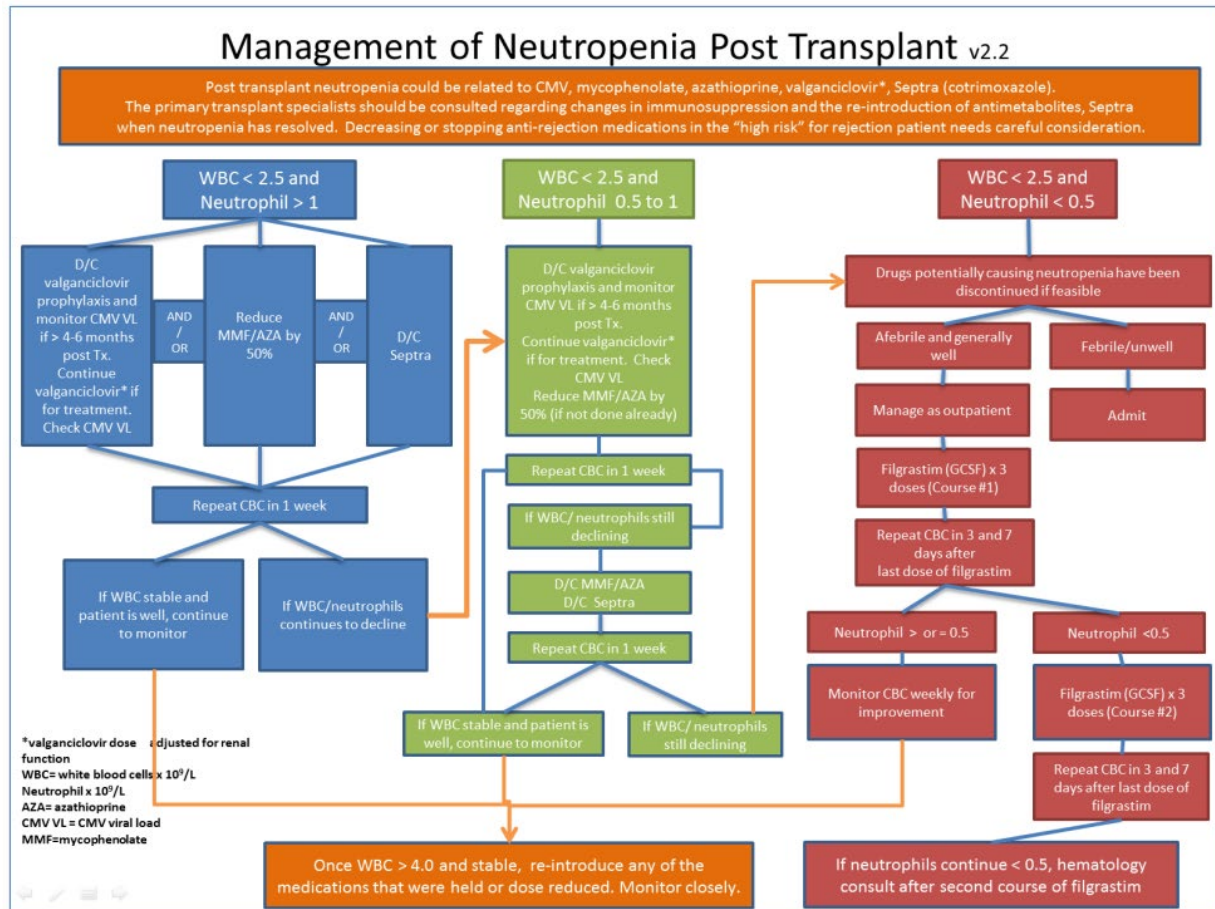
Management of Neutropenia Post Transplant v2.2

Post transplant neutropenia could be related to CMV, mycophenolate, azathioprine, valganciclovir*, Septra (cotrimoxazole). The primary transplant specialists should be consulted regarding changes in immunosuppression and the re-introduction of antimetabolites, Septra when neutropenia has resolved. Decreasing or stopping anti-rejection medications in the "high risk" for rejection patient needs careful consideration.

WBC < 2.5 and Neutrophil > 1

D/C valganciclovir prophylaxis and monitor CMV VL if > 4-6 months post Tx. Continue valganciclovir* if for treatment. Check CMV VL

AND / OR

Reduce MMF/AZA by 50%

AND / OR

D/C Septra

Repeat CBC in 1 week

If WBC stable and patient is well, continue to monitor

If WBC/neutrophils continues to decline

WBC < 2.5 and Neutrophil 0.5 to 1

D/C valganciclovir prophylaxis and monitor CMV VL if > 4-6 months post Tx. Continue valganciclovir* if for treatment. Check CMV VL Reduce MMF/AZA by 50% (if not done already)

Repeat CBC in 1 week

If WBC/ neutrophils still declining

D/C MMF/AZA D/C Septra

Repeat CBC in 1 week

If WBC stable and patient is well, continue to monitor

If WBC/ neutrophils still declining

WBC < 2.5 and Neutrophil < 0.5

Drugs potentially causing neutropenia have been discontinued if feasible

Afebrile and generally well

Febrile/unwell

Manage as outpatient

Admit

Filgrastim (GCSF) x 3 doses (Course #1)

Repeat CBC in 3 and 7 days after last dose of filgrastim

Neutrophil > or = 0.5

Neutrophil <0.5

Monitor CBC weekly for improvement

Filgrastim (GCSF) x 3 doses (Course #2)

Repeat CBC in 3 and 7 days after last dose of filgrastim

*valganciclovir dose adjusted for renal function
WBC= white blood cells x $10^9$/L
Neutrophil x $10^9$/L
AZA= azathioprine
CMV VL = CMV viral load
MMF=mycophenolate

Once WBC > 4.0 and stable, re-introduce any of the medications that were held or dose reduced. Monitor closely.

If neutrophils continue < 0.5, hematology consult after second course of filgrastim